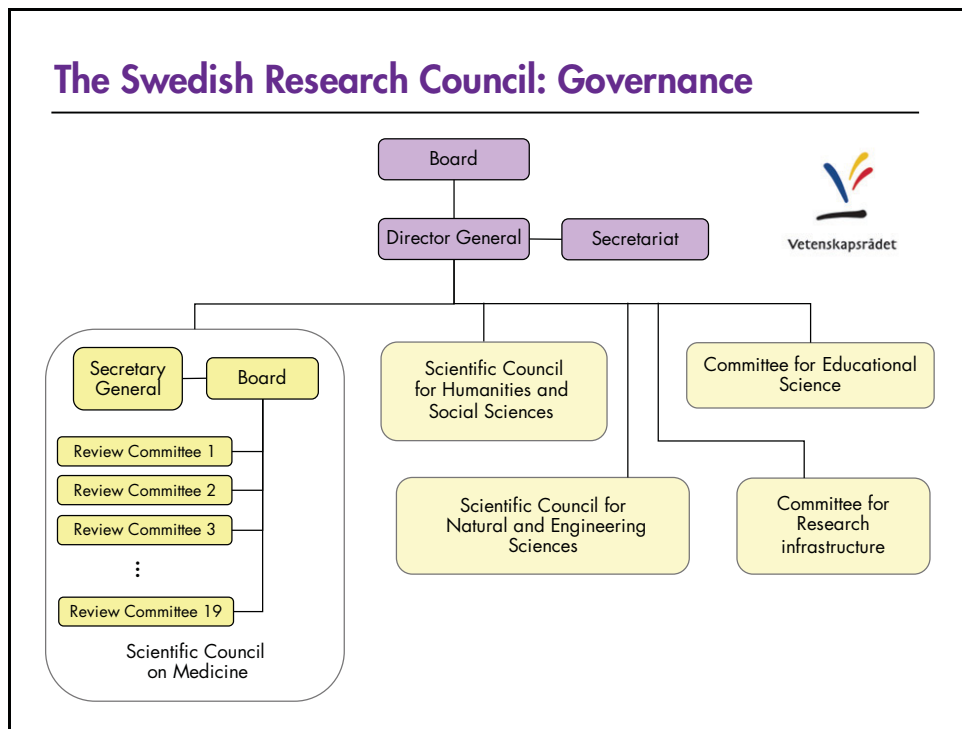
The Swedish Research Council: Governance

Board

Director General

Secretariat

Vetenskapsrådet

Secretary General

Board

Review Committee 1

Review Committee 2

Review Committee 3

⋮

Review Committee 19

Scientific Council on Medicine

Scientific Council for Humanities and Social Sciences

Scientific Council for Natural and Engineering Sciences

Committee for Educational Science

Committee for Research infrastructure